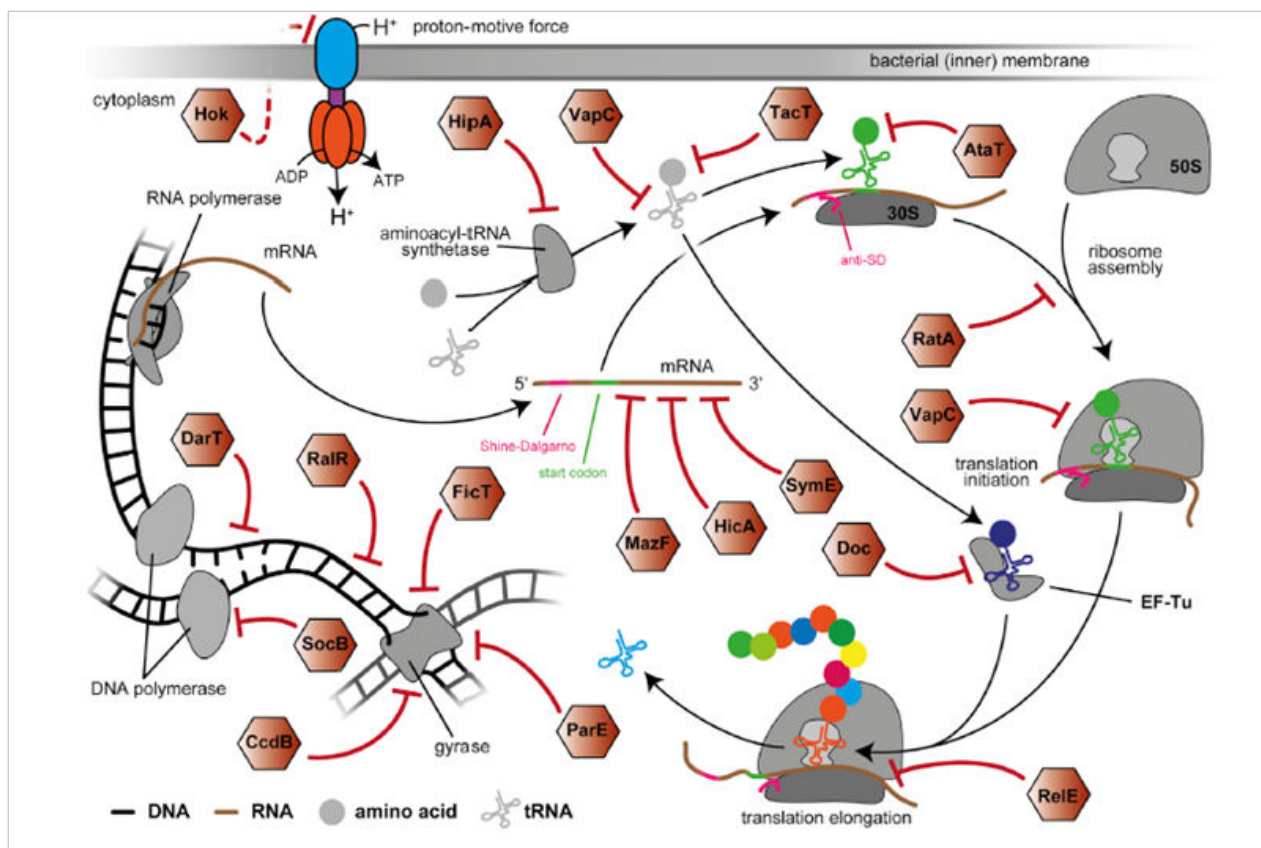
H⁺ proton-motive force

bacterial (inner) membrane

cytoplasm

Hok

ADP

ATP

H⁺

HipA

VapC

TacT

AtaT

50S

30S

anti-SD

RNA polymerase

aminoacyl-tRNA synthetase

mRNA

ribosome assembly

RatA

5'

mRNA

3'

VapC

Shine-Dalgarno

start codon

translation initiation

DarT

RalR

FicT

SymE

MazF

HicA

Doc

EF-Tu

SocB

DNA polymerase

CcdB

gyrase

ParE

RelE

translation elongation

DNA

RNA

amino acid

tRNA